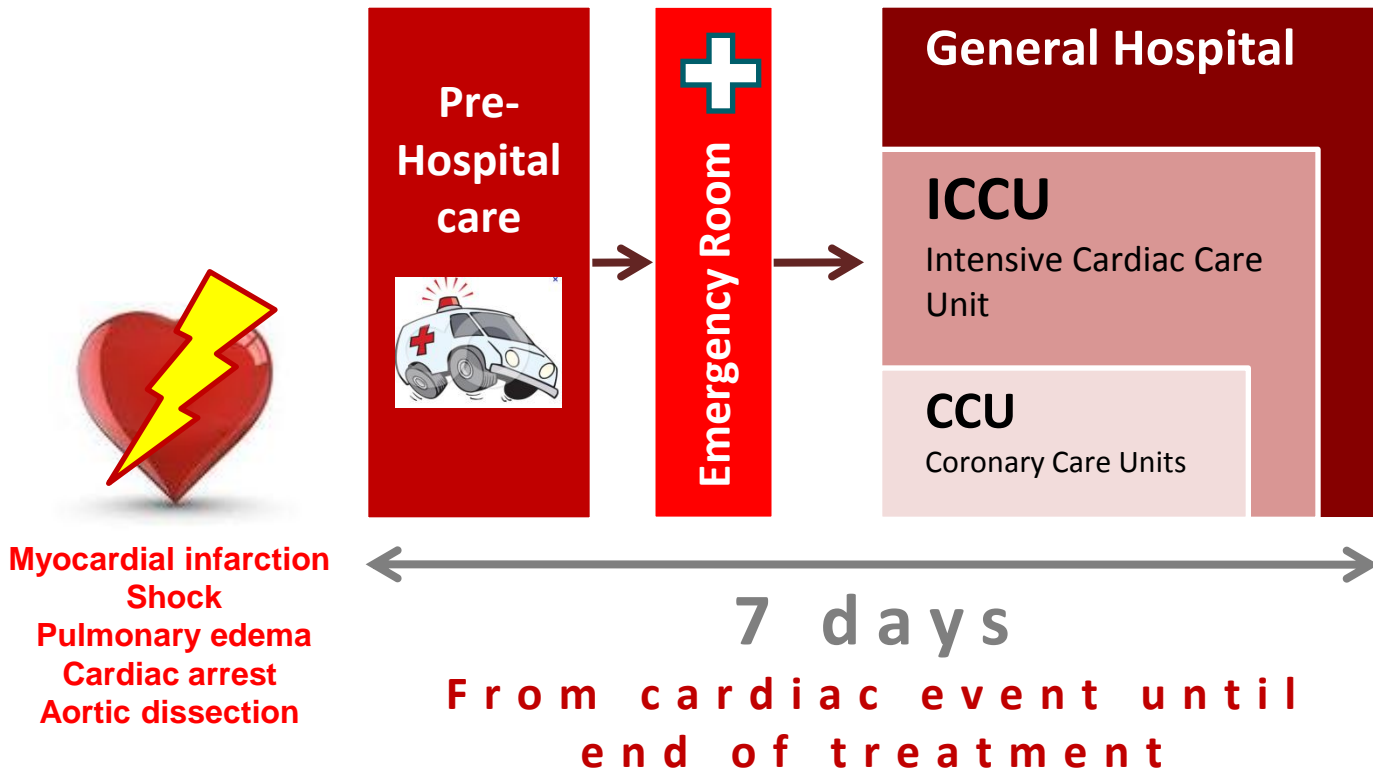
Pre-Hospital care

Emergency Room

General Hospital

ICCU
Intensive Cardiac Care Unit

CCU
Coronary Care Units

Myocardial infarction
Shock
Pulmonary edema
Cardiac arrest
Aortic dissection

7 days

From cardiac event until end of treatment